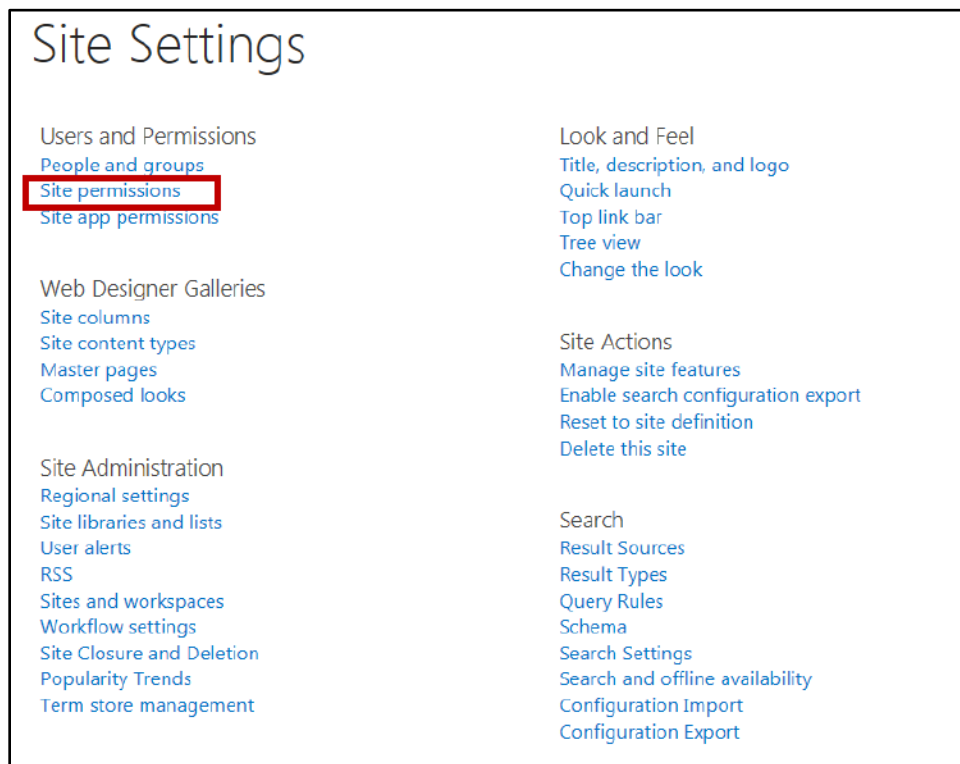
Site Settings

Users and Permissions
People and groups
Site permissions
Site app permissions

Web Designer Galleries
Site columns
Site content types
Master pages
Composed looks

Site Administration
Regional settings
Site libraries and lists
User alerts
RSS
Sites and workspaces
Workflow settings
Site Closure and Deletion
Popularity Trends
Term store management

Look and Feel
Title, description, and logo
Quick launch
Top link bar
Tree view
Change the look

Site Actions
Manage site features
Enable search configuration export
Reset to site definition
Delete this site

Search
Result Sources
Result Types
Query Rules
Schema
Search Settings
Search and offline availability
Configuration Import
Configuration Export